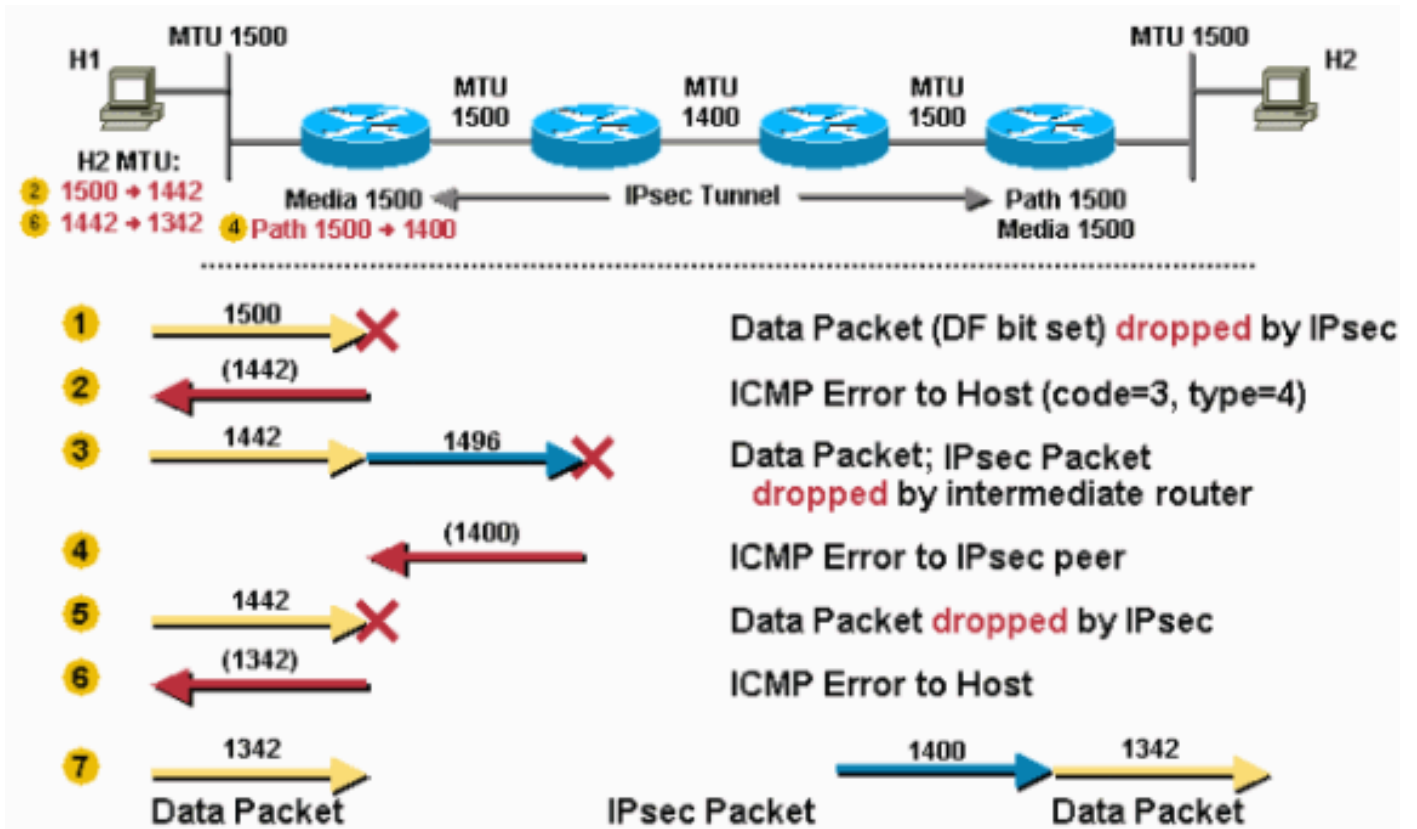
H1

MTU 1500

MTU 1500

MTU 1400

MTU 1500

MTU 1500

H2

H2 MTU:
2 1500 → 1442
6 1442 → 1342

Media 1500

4 Path 1500 → 1400

IPsec Tunnel

Path 1500
Media 1500

1 1500 Data Packet (DF bit set) dropped by IPsec

2 (1442) ICMP Error to Host (code=3, type=4)

3 1442 1496 Data Packet; IPsec Packet dropped by intermediate router

4 (1400) ICMP Error to IPsec peer

5 1442 Data Packet dropped by IPsec

6 (1342) ICMP Error to Host

7 1342 1400 1342

Data Packet IPsec Packet Data Packet